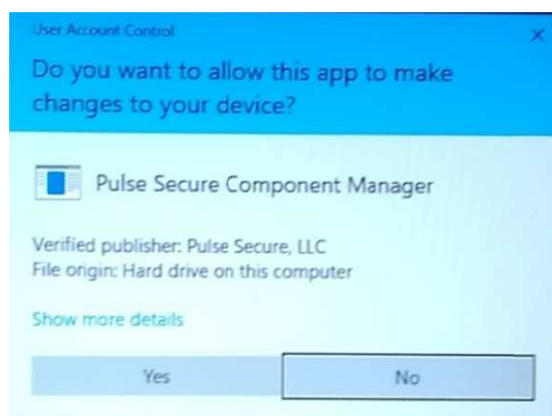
User Account Control

×

Do you want to allow this app to make changes to your device?

Pulse Secure Component Manager

Verified publisher: Pulse Secure, LLC
File origin: Hard drive on this computer

Show more details

Yes

No